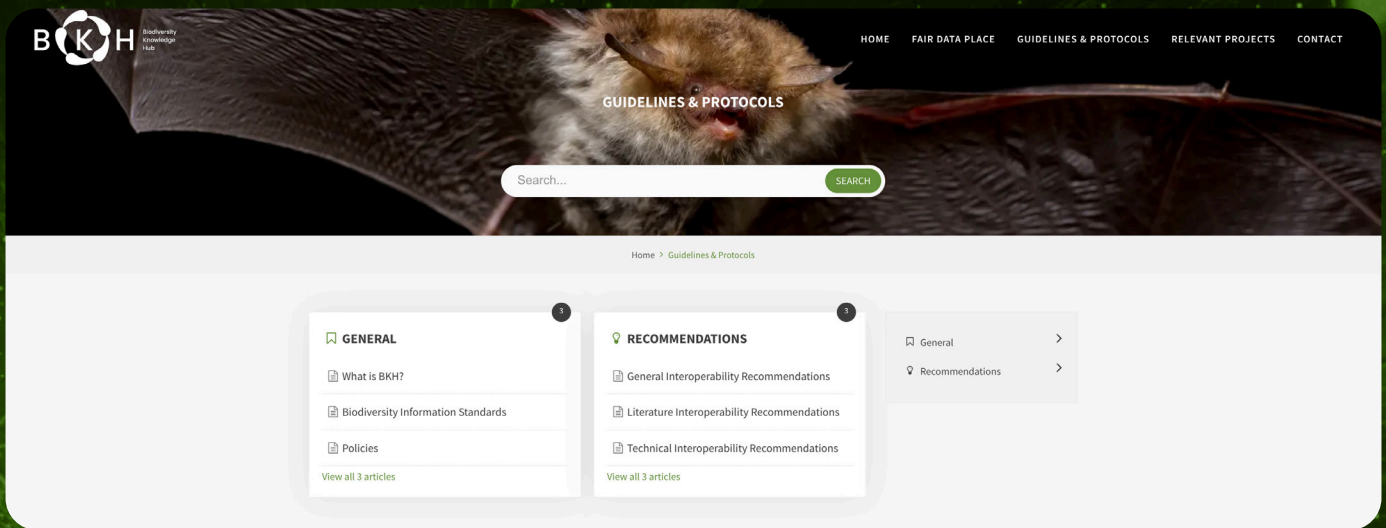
B K H Biodiversity Knowledge Hub

HOME FAIR DATA PLACE GUIDELINES & PROTOCOLS RELEVANT PROJECTS CONTACT

GUIDELINES & PROTOCOLS

Search...

SEARCH

Home > Guidelines & Protocols

3

GENERAL

What is BKH?

Biodiversity Information Standards

Policies

View all 3 articles

3

RECOMMENDATIONS

General Interoperability Recommendations

Literature Interoperability Recommendations

Technical Interoperability Recommendations

View all 3 articles

General

Recommendations